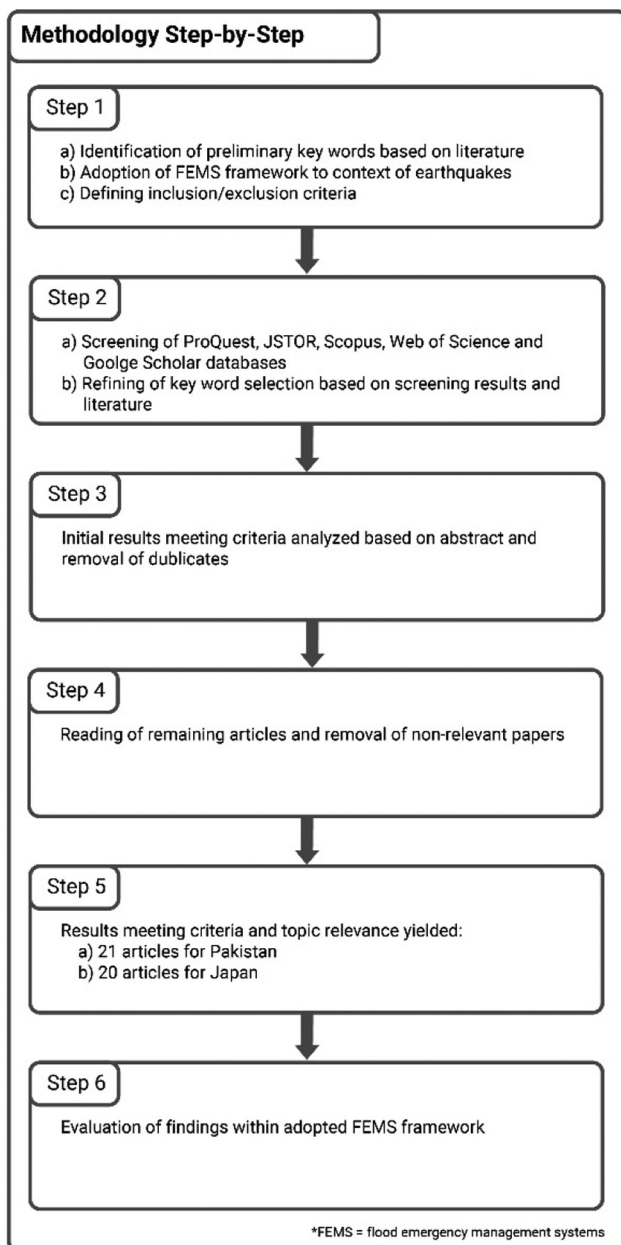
Methodology Step-by-Step

Step 1

a) Identification of preliminary key words based on literature
b) Adoption of FEMS framework to context of earthquakes
c) Defining inclusion/exclusion criteria

Step 2

a) Screening of ProQuest, JSTOR, Scopus, Web of Science and Goolge Scholar databases
b) Refining of key word selection based on screening results and literature

Step 3

Initial results meeting criteria analyzed based on abstract and removal of dublicates

Step 4

Reading of remaining articles and removal of non-relevant papers

Step 5

Results meeting criteria and topic relevance yielded:
a) 21 articles for Pakistan
b) 20 articles for Japan

Step 6

Evaluation of findings within adopted FEMS framework

*FEMS = flood emergency management systems